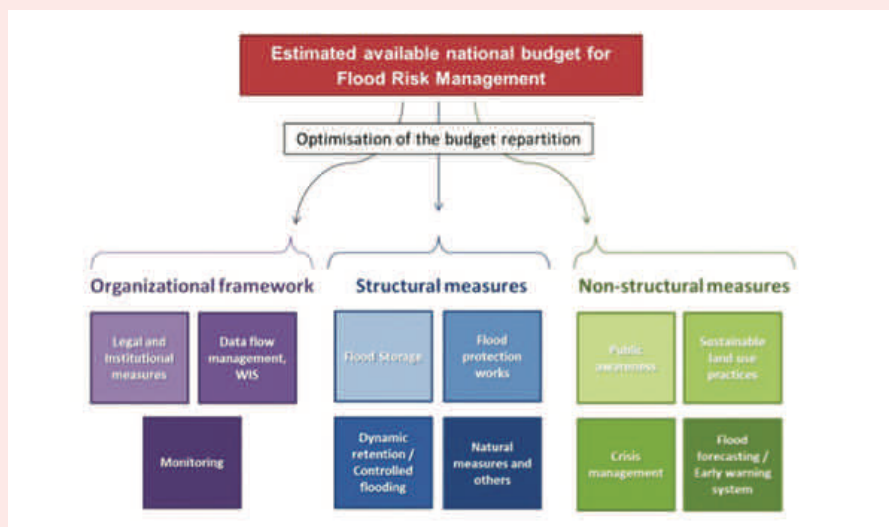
Estimated available national budget for Flood Risk Management

Optimisation of the budget repartition

Organizational framework

Legal and Institutional measures

Data flow management, WIS

Monitoring

Structural measures

Flood Storage

Flood protection works

Dynamic retention / Controlled flooding

Natural measures and others

Non-structural measures

Public awareness

Sustainable land use practices

Crisis management

Flood forecasting / Early warning system